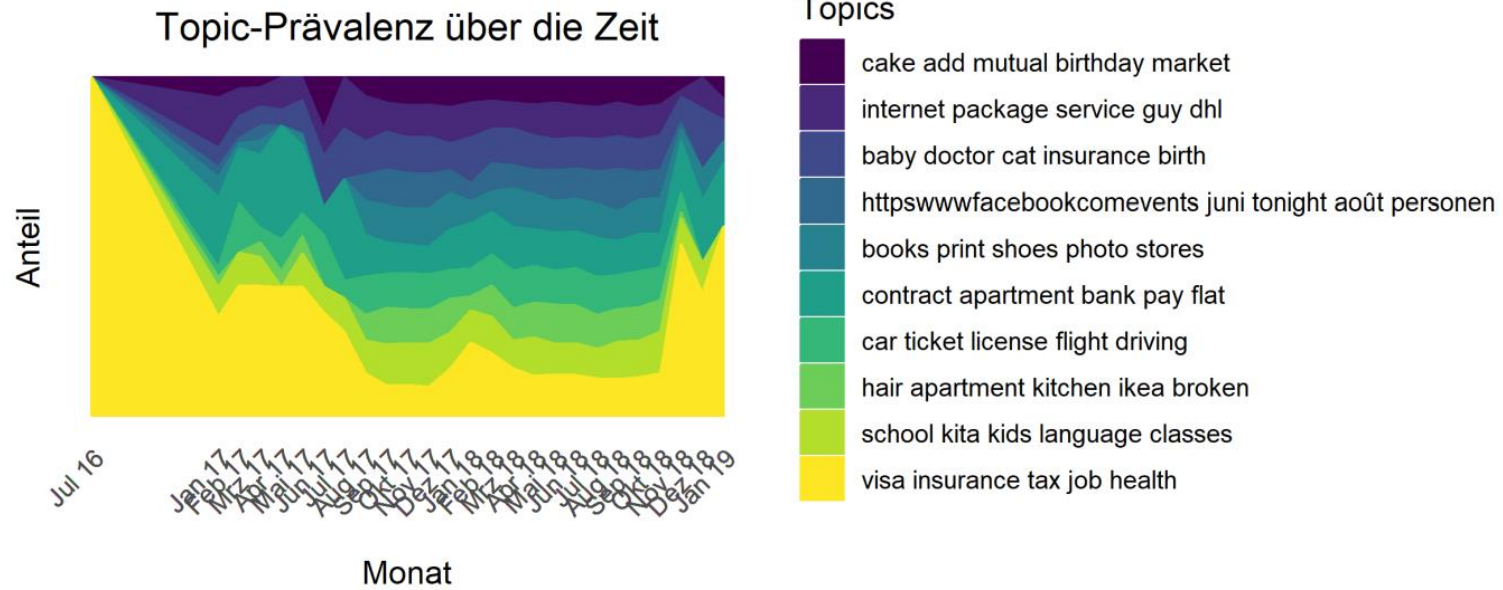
Topic-Prävalenz über die Zeit

Anteil

Jul 16
Jan 17
Feb 17
Mrz 17
Apr 17
Mai 17
Jun 17
Jul 17
Aug 17
Sep 17
Okt 17
Nov 17
Dez 17
Jan 18
Feb 18
Mrz 18
Apr 18
Mai 18
Jun 18
Jul 18
Aug 18
Sep 18
Okt 18
Nov 18
Dez 18
Jan 19

Monat

Topics
cake add mutual birthday market
internet package service guy dhl
baby doctor cat insurance birth
httpswwwfacebookcomevents juni tonight août personen
books print shoes photo stores
contract apartment bank pay flat
car ticket license flight driving
hair apartment kitchen ikea broken
school kita kids language classes
visa insurance tax job health